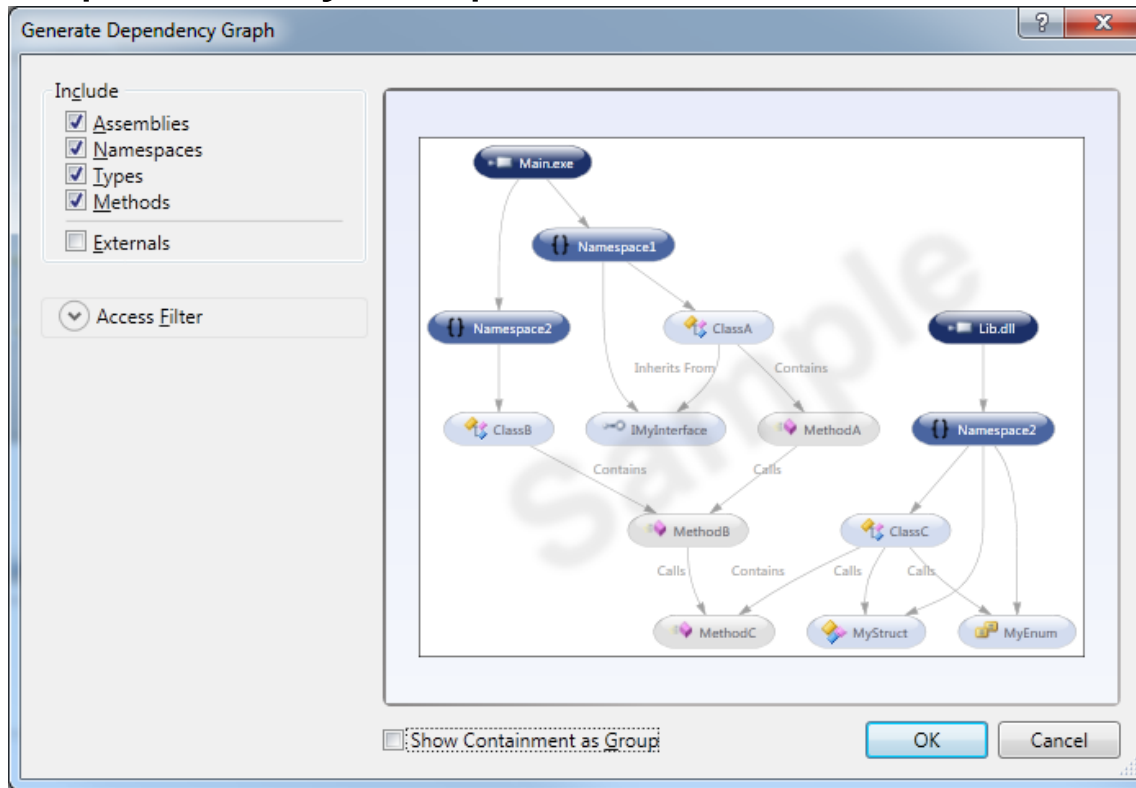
Generate Dependency Graph

?

X

Include

Assemblies

Namespaces

Types

Methods

Externals

Access Filter

Main.exe

Namespace1

Namespace2

ClassA

Lib.dll

Inherits From

Contains

ClassB

IMyInterface

MethodA

Namespace2

Contains

Calls

MethodB

ClassC

Calls

Contains

Calls

Calls

MethodC

MyStruct

MyEnum

Sample

Show Containment as Group

OK

Cancel